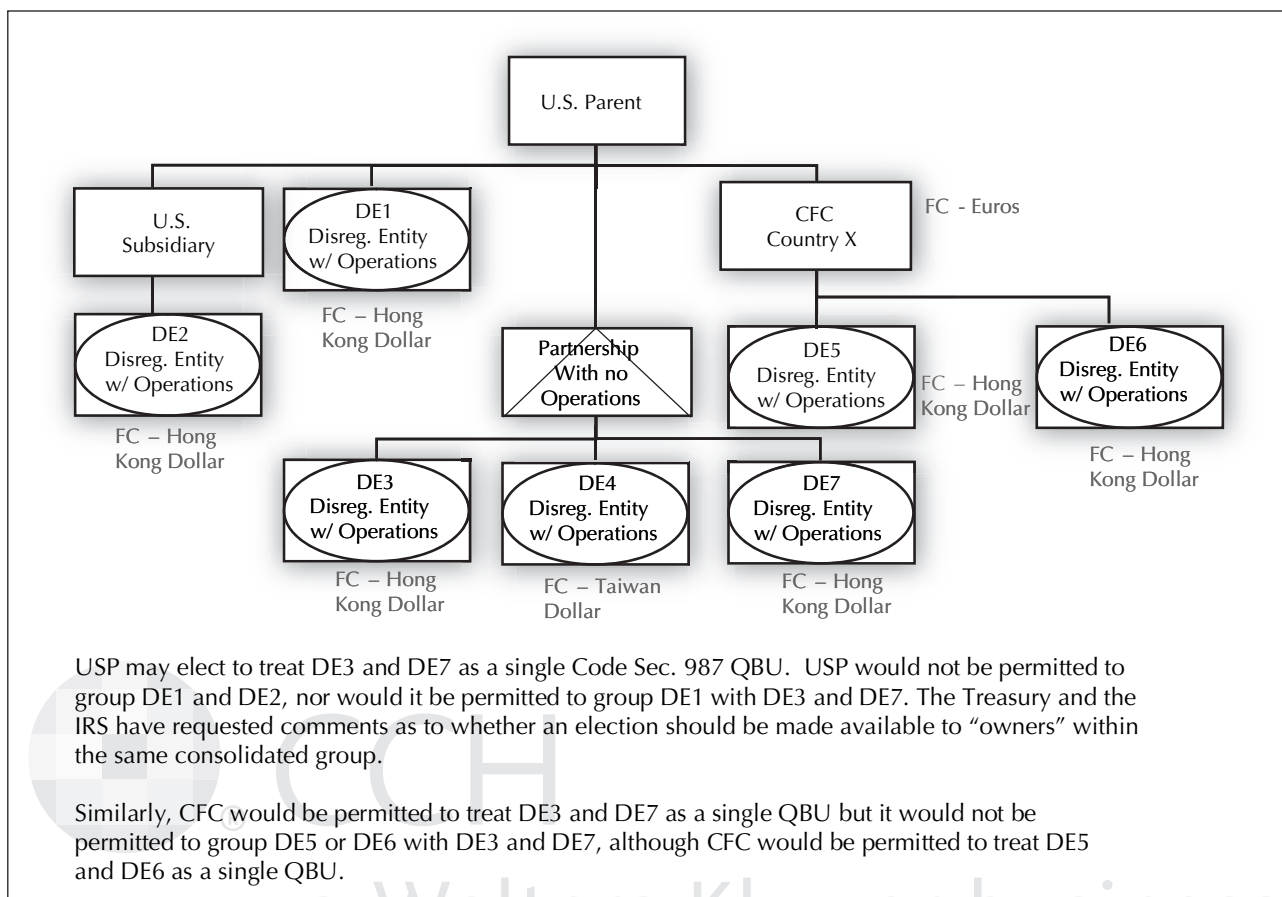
U.S. Parent

U.S. Subsidiary

DE1 Disreg. Entity w/ Operations

FC – Hong Kong Dollar

CFC Country X

FC - Euros

DE2 Disreg. Entity w/ Operations

FC – Hong Kong Dollar

Partnership With no Operations

DE5 Disreg. Entity w/ Operations

FC – Hong Kong Dollar

DE6 Disreg. Entity w/ Operations

FC – Hong Kong Dollar

DE3 Disreg. Entity w/ Operations

FC – Hong Kong Dollar

DE4 Disreg. Entity w/ Operations

FC – Taiwan Dollar

DE7 Disreg. Entity w/ Operations

FC – Hong Kong Dollar

USP may elect to treat DE3 and DE7 as a single Code Sec. 987 QBU. USP would not be permitted to group DE1 and DE2, nor would it be permitted to group DE1 with DE3 and DE7. The Treasury and the IRS have requested comments as to whether an election should be made available to "owners" within the same consolidated group.

Similarly, CFC would be permitted to treat DE3 and DE7 as a single QBU but it would not be permitted to group DE5 or DE6 with DE3 and DE7, although CFC would be permitted to treat DE5 and DE6 as a single QBU.

CCH Wolters Kluwer business